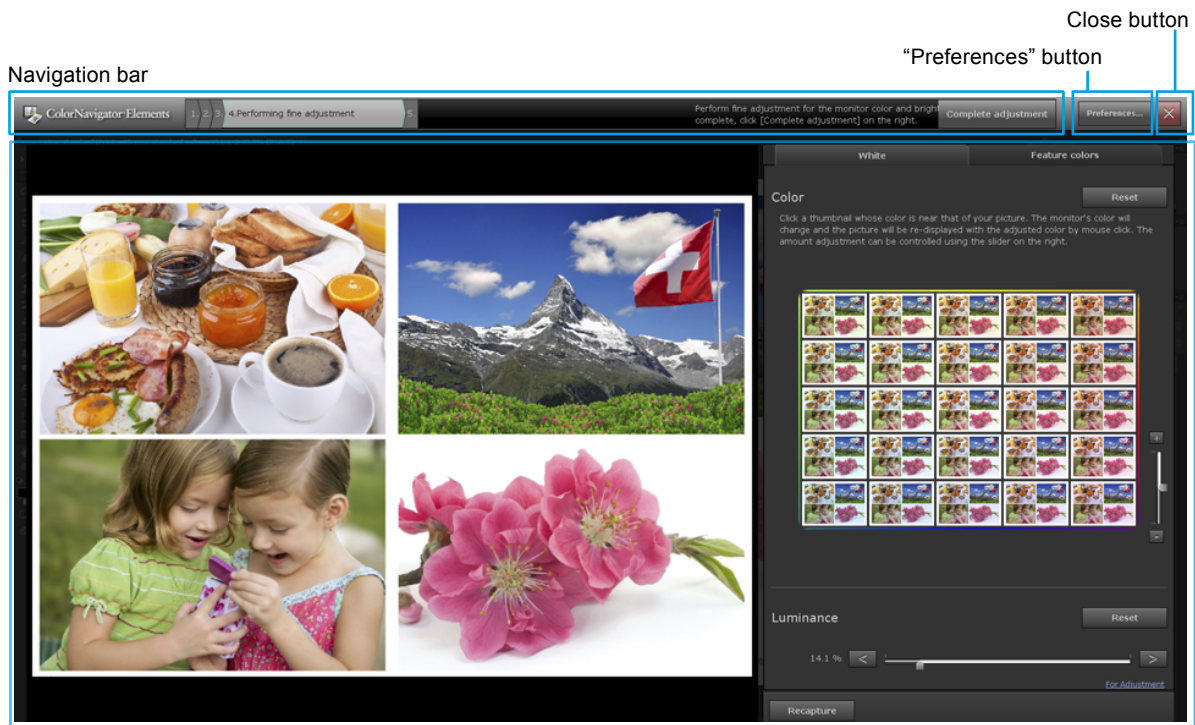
Close button

"Preferences" button

Navigation bar

ColorNavigator Elements 1. 2. 3. 4.Performing fine adjustment 5.

Perform fine adjustment for the monitor color and bright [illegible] complete, click [Complete adjustment] on the right.

Complete adjustment

Preferences...

White

Feature colors

Color

Reset

Click a thumbnail whose color is near that of your picture. The monitor's color will change and the picture will be re-displayed with the adjusted color by mouse click. The amount adjustment can be controlled using the slider on the right.

Luminance

Reset

14.1 %

<

>

For Adjustment

Recapture